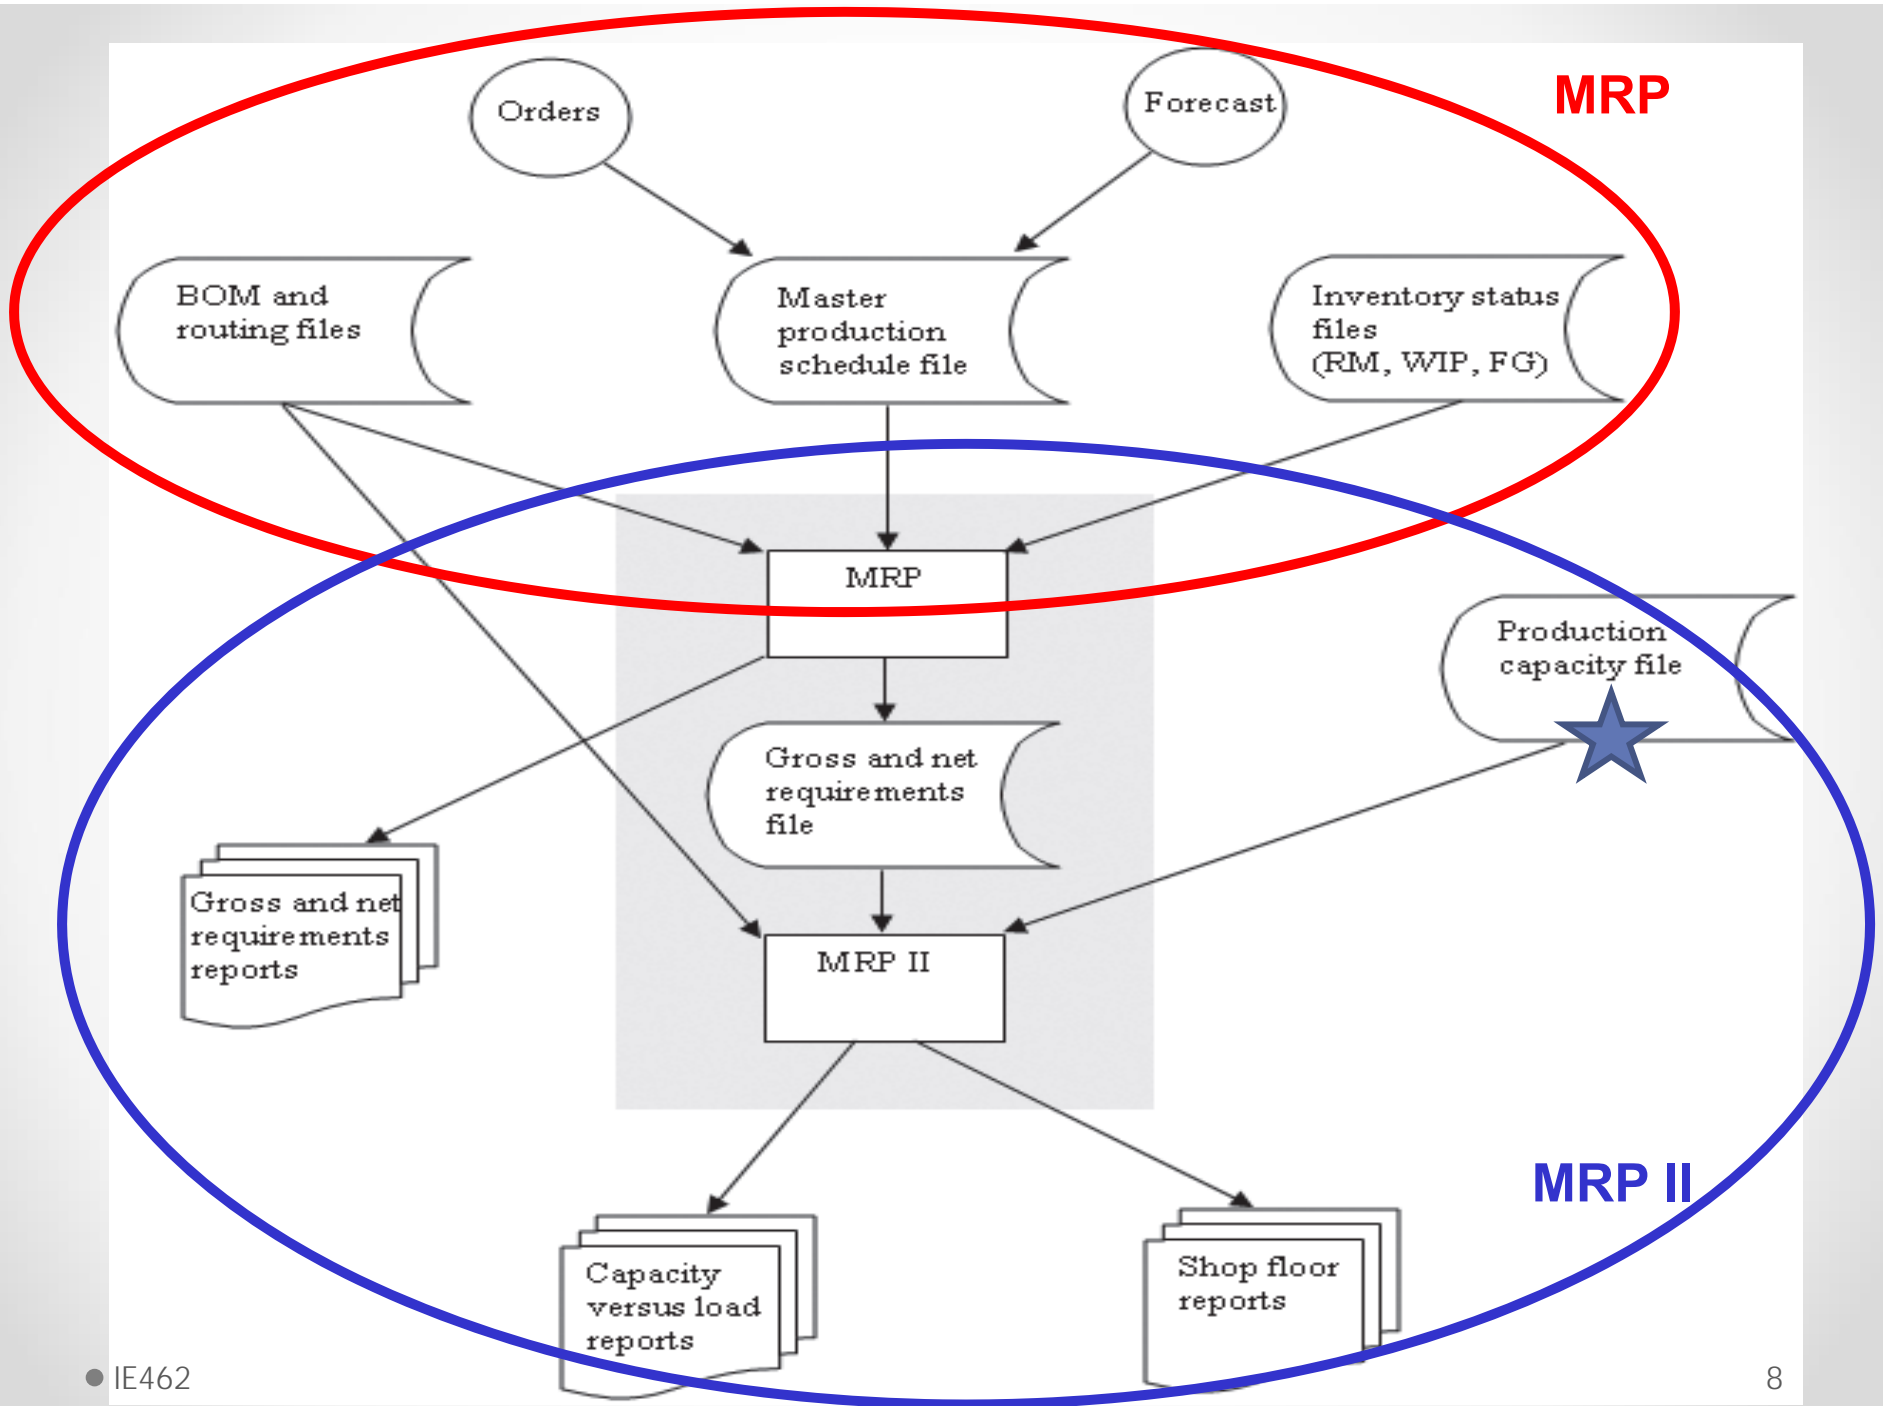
MRP

Orders

Forecast

BOM and routing files

Master production schedule file

Inventory status files (RM, WIP, FG)

MRP

Production capacity file

Gross and net requirements file

Gross and net requirements reports

MRP II

MRP II

Capacity versus load reports

Shop floor reports

IE462

8